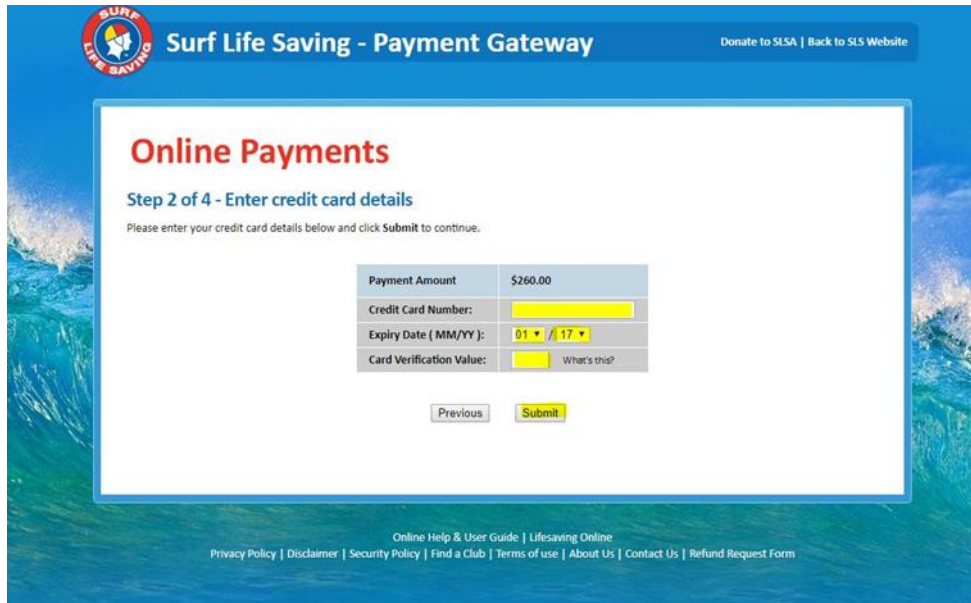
SURF LIFE SAVING

Surf Life Saving - Payment Gateway

Donate to SLSA | Back to SLS Website

Online Payments

Step 2 of 4 - Enter credit card details

Please enter your credit card details below and click **Submit** to continue.

| Payment Amount | \$260.00 |
|---|---|
| Credit Card Number: | |
| Expiry Date ( MM/YY ): | 01 / 17 |
| Card Verification Value: | What's this? |

Previous Submit

Online Help & User Guide | Lifesaving Online

Privacy Policy | Disclaimer | Security Policy | Find a Club | Terms of use | About Us | Contact Us | Refund Request Form